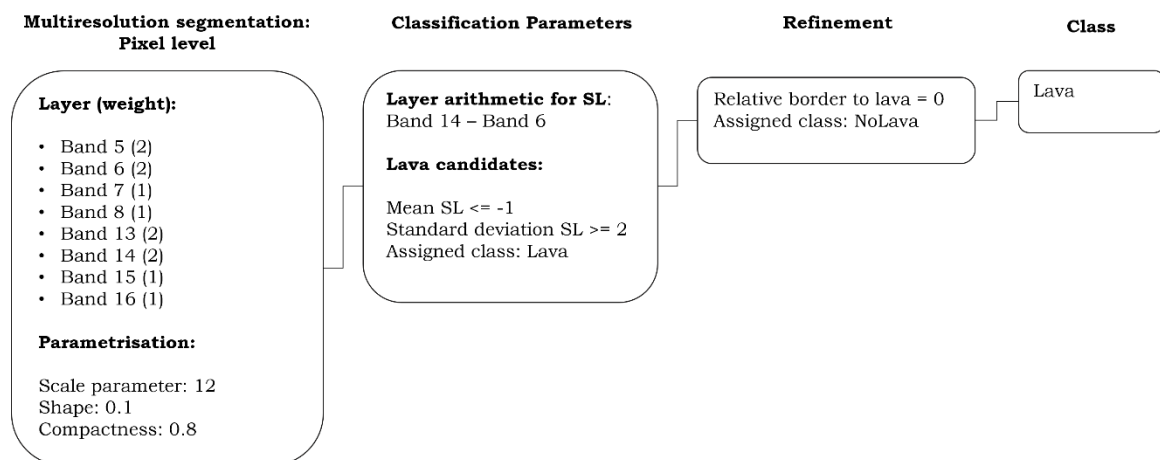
Multiresolution segmentation: Pixel level

Classification Parameters

Refinement

Class

Layer (weight):

- Band 5 (2)
- Band 6 (2)
- Band 7 (1)
- Band 8 (1)
- Band 13 (2)
- Band 14 (2)
- Band 15 (1)
- Band 16 (1)

Parametrisation:

Scale parameter: 12
Shape: 0.1
Compactness: 0.8

Layer arithmetic for SL:
Band 14 – Band 6

Lava candidates:

Mean SL <= -1
Standard deviation SL >= 2
Assigned class: Lava

Relative border to lava = 0
Assigned class: NoLava

Lava